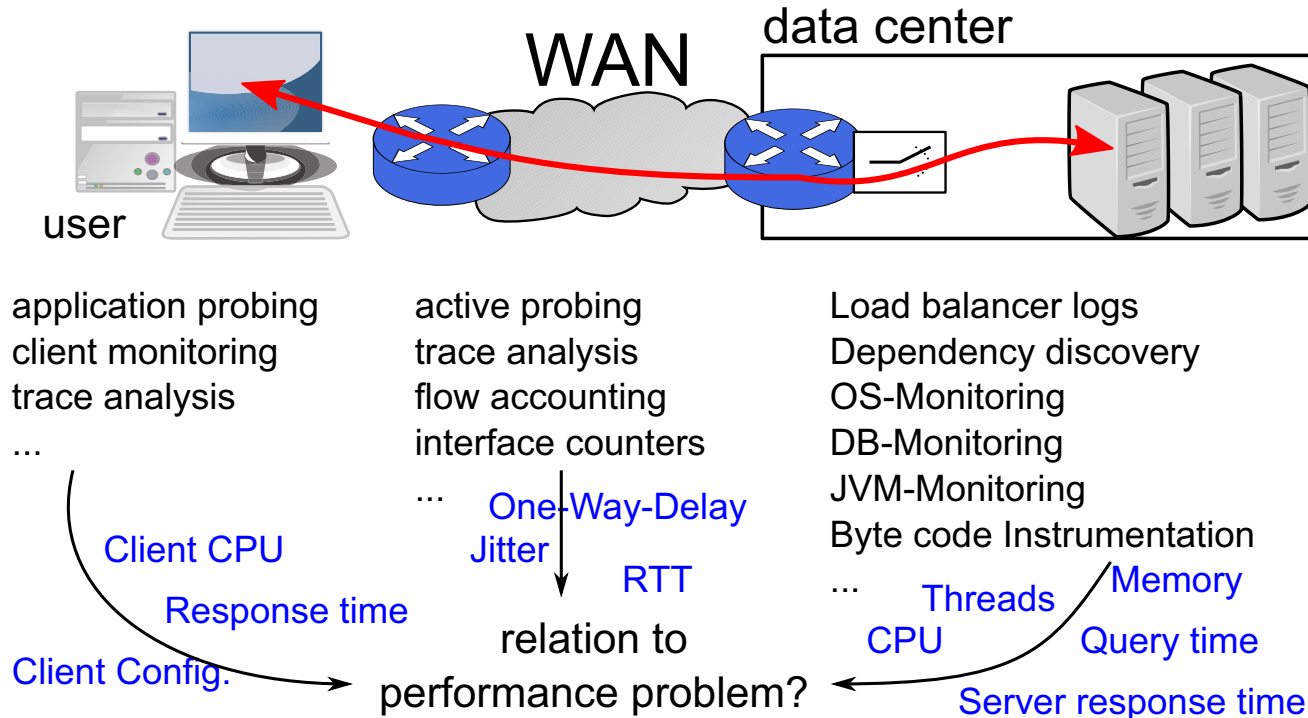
WAN

data center

user

application probing
client monitoring
trace analysis
...

active probing
trace analysis
flow accounting
interface counters
...

Load balancer logs
Dependency discovery
OS-Monitoring
DB-Monitoring
JVM-Monitoring
Byte code Instrumentation
...

One-Way-Delay
Jitter
RTT

Client CPU
Response time
Client Config.

Threads
Memory
CPU
Query time
Server response time

relation to
performance problem?